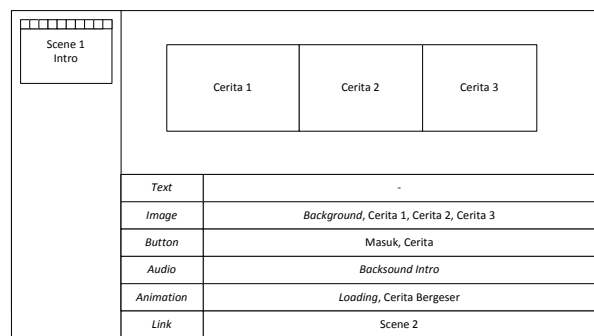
Scene 1
Intro

| Cerita 1 | Cerita 2 | Cerita 3 |
|---|---|---|

| | |
|---|---|
| *Text* | - |
| *Image* | *Background*, Cerita 1, Cerita 2, Cerita 3 |
| *Button* | Masuk, Cerita |
| *Audio* | *Backsound Intro* |
| *Animation* | *Loading*, Cerita Bergeser |
| *Link* | Scene 2 |